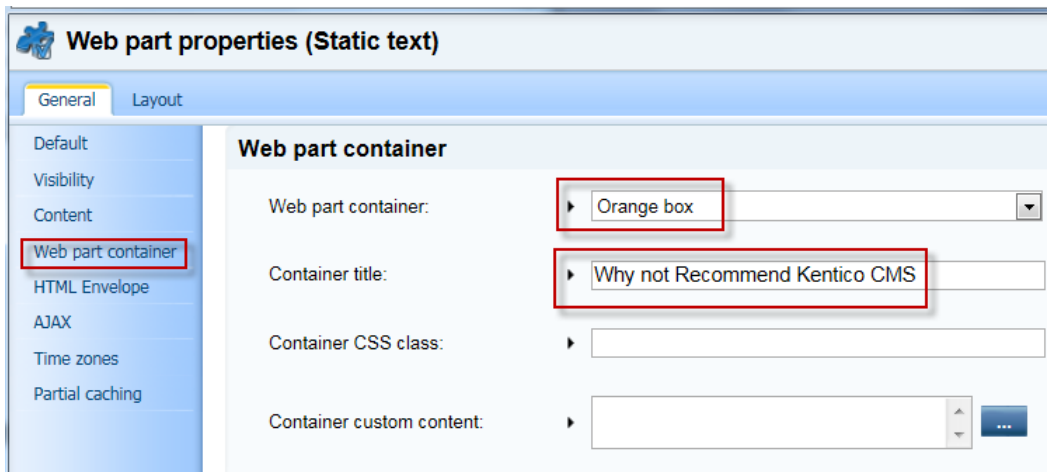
Web part properties (Static text)

General | Layout

Default
Visibility
Content
Web part container
HTML Envelope
AJAX
Time zones
Partial caching

Web part container

Web part container: Orange box

Container title: Why not Recommend Kentico CMS

Container CSS class:

Container custom content:

...